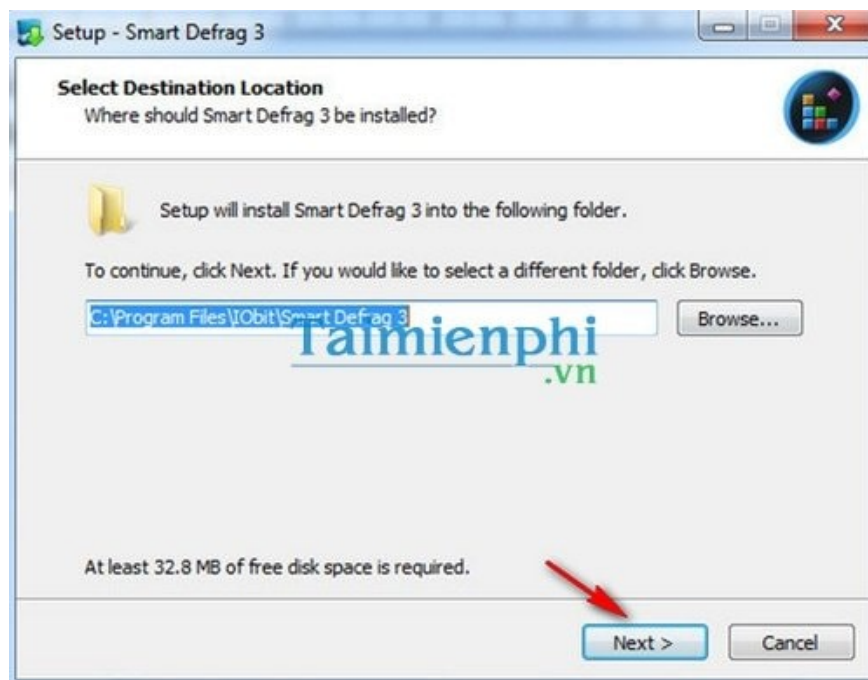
Setup - Smart Defrag 3

Select Destination Location
Where should Smart Defrag 3 be installed?

Setup will install Smart Defrag 3 into the following folder.

To continue, click Next. If you would like to select a different folder, click Browse.

C:\Program Files\IObit\Smart Defrag 3

Browse...

Taimienphi .vn

At least 32.8 MB of free disk space is required.

Next >

Cancel